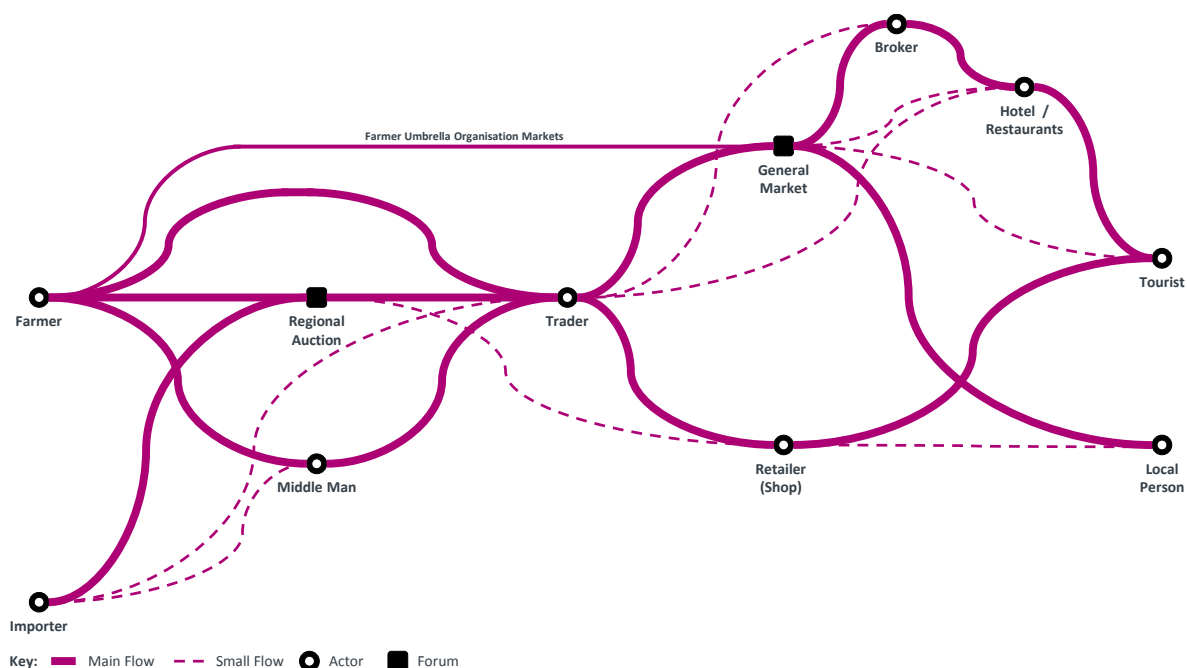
Broker

Hotel / Restaurants

Farmer Umbrella Organisation Markets

General Market

Farmer

Regional Auction

Trader

Tourist

Middle Man

Retailer (Shop)

Local Person

Importer

Key: Main Flow Small Flow Actor Forum